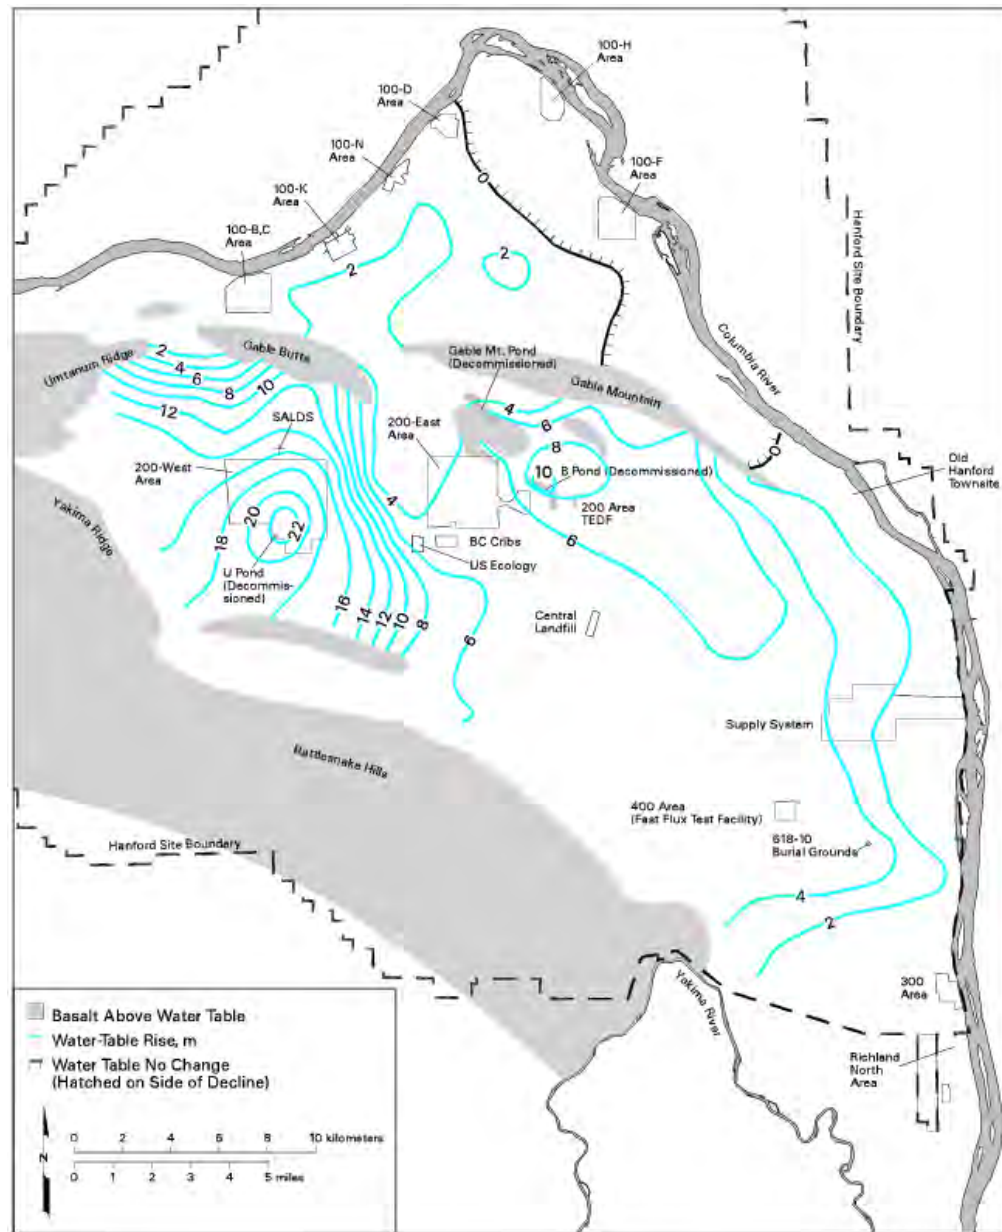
100-H Area

100-D Area

100-N Area

100-F Area

100-K Area

100-B,C Area

0

2

2

Hanford Site Boundary

Columbia River

Umtanum Ridge

2

4

6

8

10

12

Gable Butte

Gable Mt. Pond (Decommissioned)

Gable Mountain

4

6

8

10

0

SALDS

200-East Area

B Pond (Decommissioned)

200 Area TEDF

Old Hanford Townsite

200-West Area

Yakima Ridge

20

22

18

U Pond (Decommissioned)

BC Cribs

US Ecology

6

16

14

12

10

8

6

Central Landfill

Supply System

Rattlesnake Hills

400 Area (Fast Flux Test Facility)

618-10 Burial Grounds

Hanford Site Boundary

4

2

Yakima River

300 Area

Richland North Area

Basalt Above Water Table

Water-Table Rise, m

Water Table No Change (Hatched on Side of Decline)

N

0 2 4 6 8 10 kilometers

0 1 2 3 4 5 miles